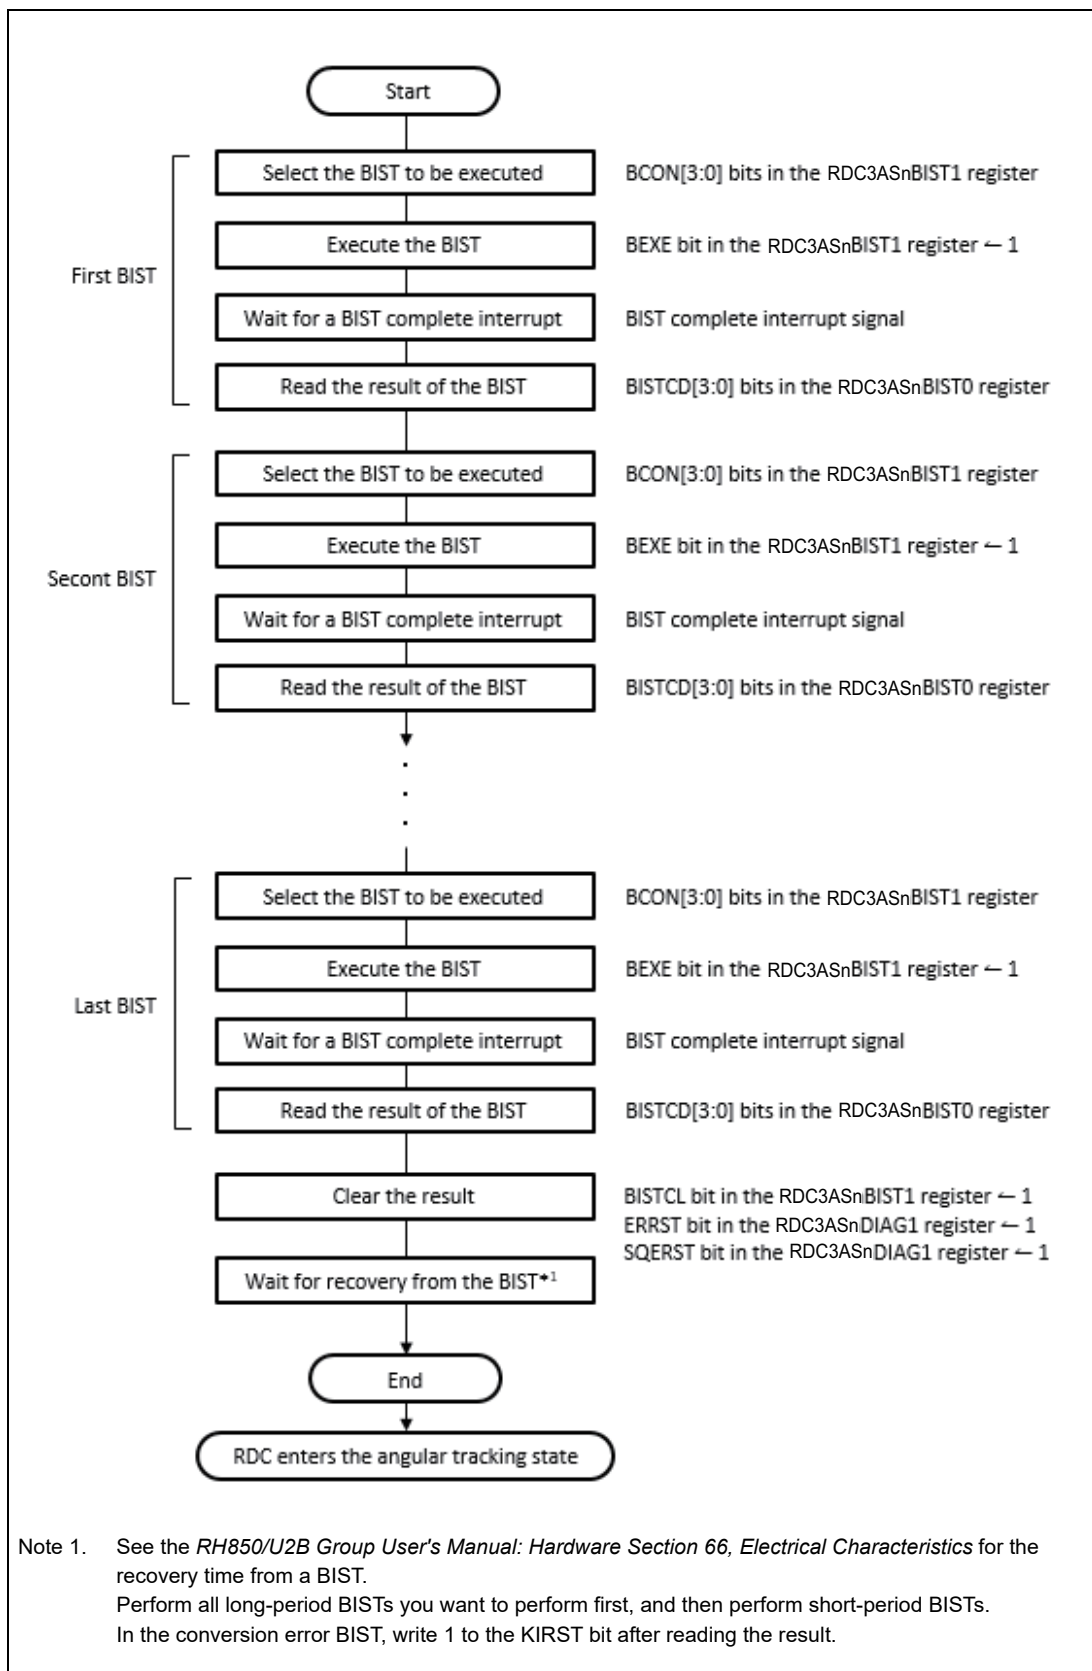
Start

First BIST

Select the BIST to be executed
BCON[3:0] bits in the RDC3ASnBIST1 register

Execute the BIST
BEXE bit in the RDC3ASnBIST1 register ← 1

Wait for a BIST complete interrupt
BIST complete interrupt signal

Read the result of the BIST
BISTCD[3:0] bits in the RDC3ASnBIST0 register

Secont BIST

Select the BIST to be executed
BCON[3:0] bits in the RDC3ASnBIST1 register

Execute the BIST
BEXE bit in the RDC3ASnBIST1 register ← 1

Wait for a BIST complete interrupt
BIST complete interrupt signal

Read the result of the BIST
BISTCD[3:0] bits in the RDC3ASnBIST0 register

Last BIST

Select the BIST to be executed
BCON[3:0] bits in the RDC3ASnBIST1 register

Execute the BIST
BEXE bit in the RDC3ASnBIST1 register ← 1

Wait for a BIST complete interrupt
BIST complete interrupt signal

Read the result of the BIST
BISTCD[3:0] bits in the RDC3ASnBIST0 register

Clear the result
BISTCL bit in the RDC3ASnBIST1 register ← 1
ERRST bit in the RDC3ASnDIAG1 register ← 1
SQERST bit in the RDC3ASnDIAG1 register ← 1

Wait for recovery from the BIST*1

End

RDC enters the angular tracking state

Note 1. See the RH850/U2B Group User's Manual: Hardware Section 66, Electrical Characteristics for the recovery time from a BIST.
Perform all long-period BISTs you want to perform first, and then perform short-period BISTs.
In the conversion error BIST, write 1 to the KIRST bit after reading the result.